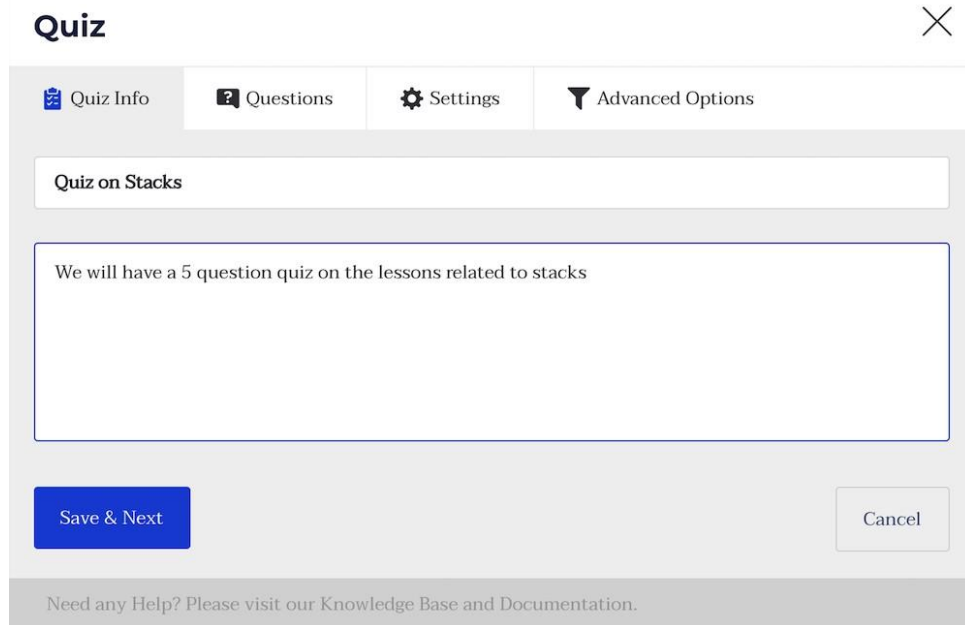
Quiz

Quiz Info

Questions

Settings

Advanced Options

Quiz on Stacks

We will have a 5 question quiz on the lessons related to stacks

Save & Next

Cancel

Need any Help? Please visit our Knowledge Base and Documentation.